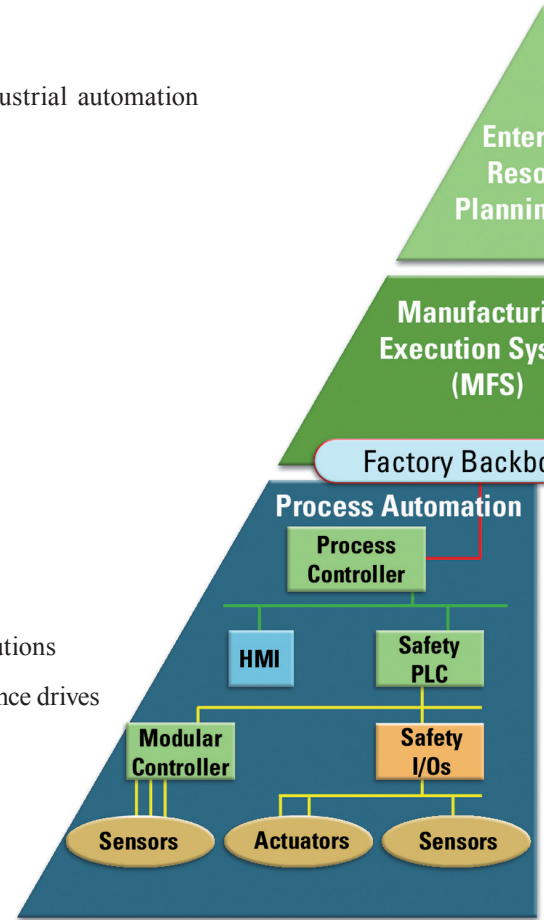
ustrial automation

Enter
Reso
Plannin

Manufacturi
Execution Sys
(MFS)

Factory Backbo

Process Automation

Process Controller

HMI

Safety PLC

Modular Controller

Safety I/Os

Sensors

Actuators

Sensors

utions

nce drives